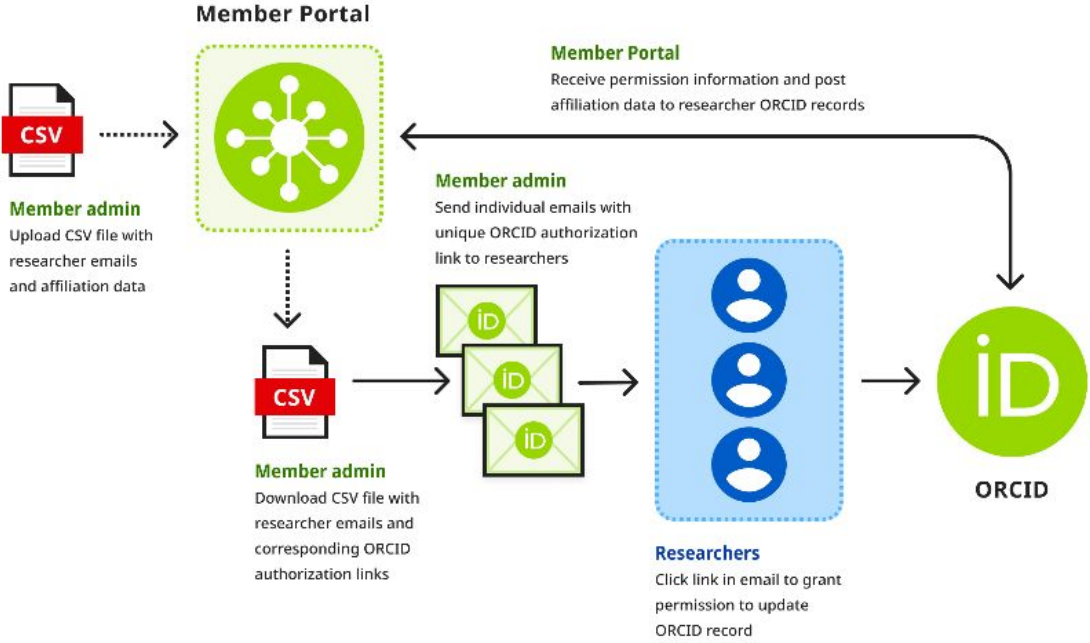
Member Portal

CSV

Member admin
Upload CSV file with researcher emails and affiliation data

Member Portal
Receive permission information and post affiliation data to researcher ORCID records

Member admin
Send individual emails with unique ORCID authorization link to researchers

CSV

iD

iD

iD

Member admin
Download CSV file with researcher emails and corresponding ORCID authorization links

Researchers
Click link in email to grant permission to update ORCID record

iD

ORCID